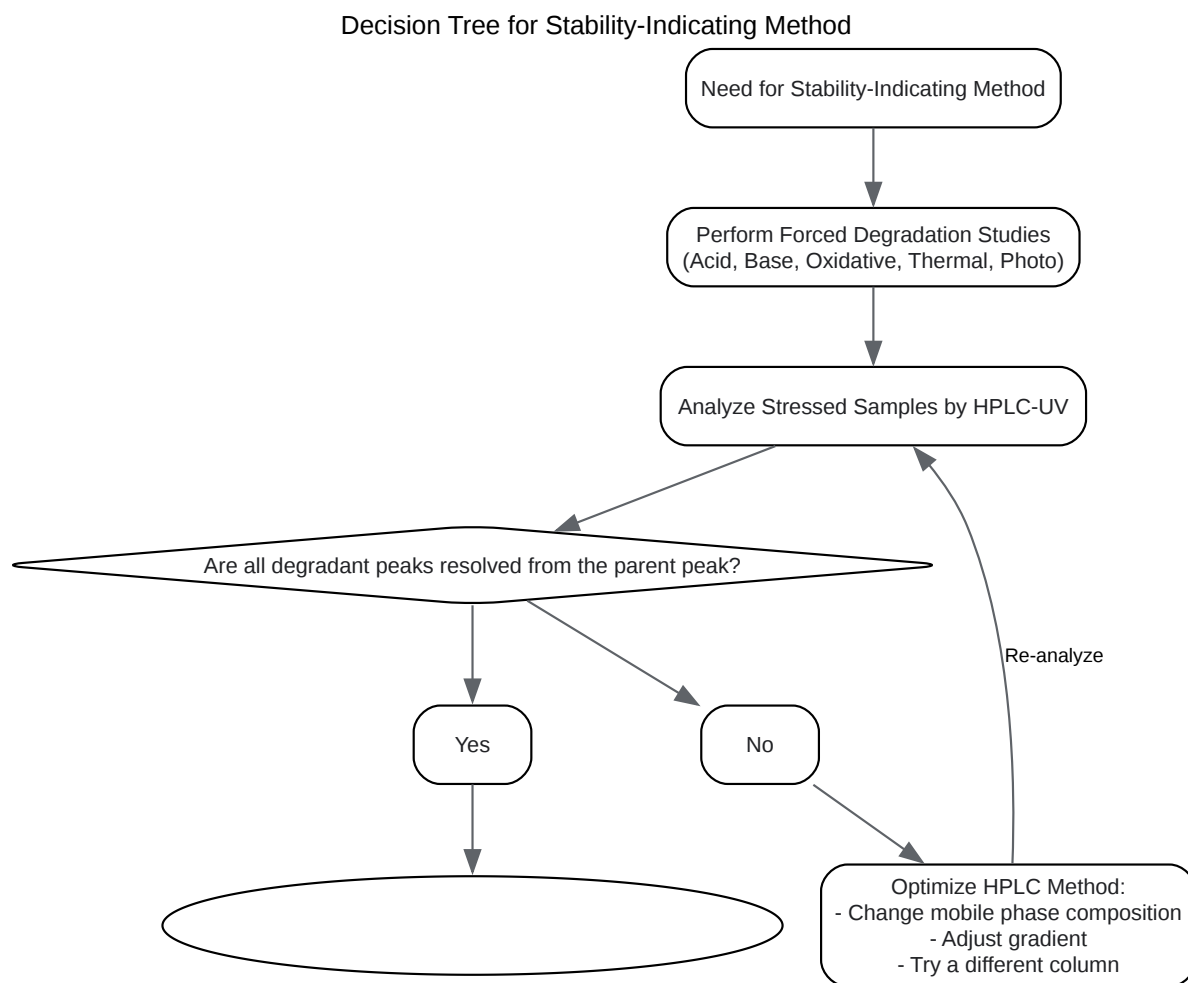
Decision Tree for Stability-Indicating Method

Need for Stability-Indicating Method

Perform Forced Degradation Studies (Acid, Base, Oxidative, Thermal, Photo)

Analyze Stressed Samples by HPLC-UV

Are all degradant peaks resolved from the parent peak?

Yes

No

Re-analyze

Optimize HPLC Method:
- Change mobile phase composition
- Adjust gradient
- Try a different column